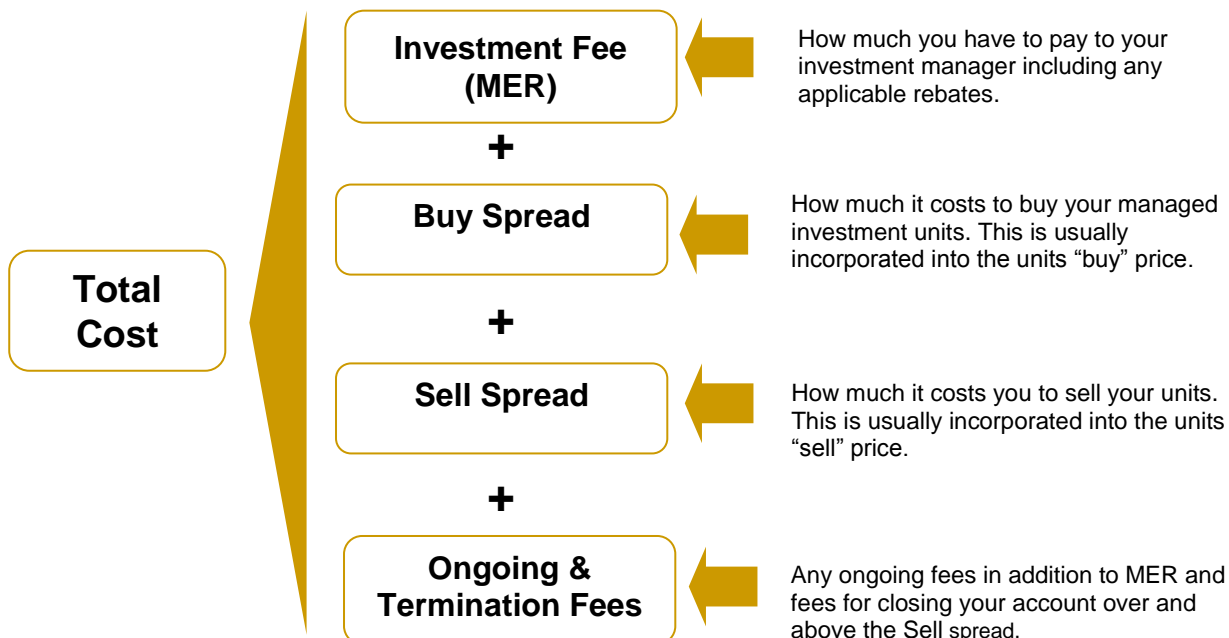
Total Cost

Investment Fee (MER)

How much you have to pay to your investment manager including any applicable rebates.

+

Buy Spread

How much it costs to buy your managed investment units. This is usually incorporated into the units "buy" price.

+

Sell Spread

How much it costs you to sell your units. This is usually incorporated into the units "sell" price.

+

Ongoing & Termination Fees

Any ongoing fees in addition to MER and fees for closing your account over and above the Sell spread.